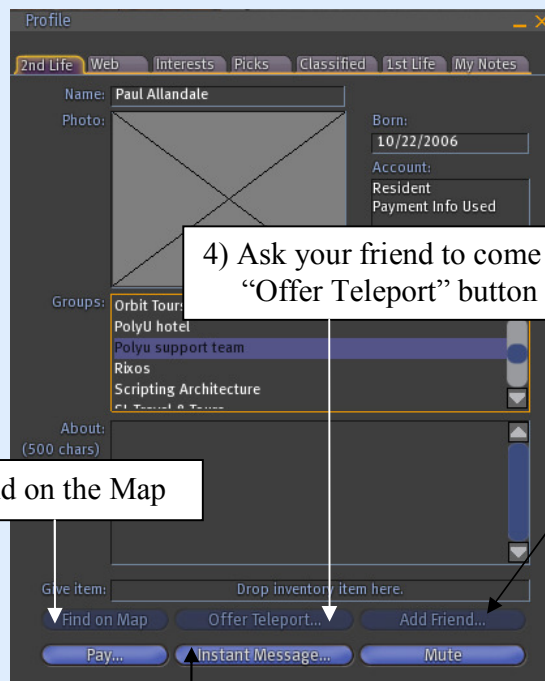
Profile

2nd Life | Web | Interests | Picks | Classified | 1st Life | My Notes

Name: Paul Allandale

Photo:

Born:
10/22/2006

Account:
Resident
Payment Info Used

4) Ask your friend to come
"Offer Teleport" button

Groups: Orbit Tours
PolyU hotel
Polyu support team
Rixos
Scripting Architecture
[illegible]

About:
(500 chars)

d on the Map

Give item: Drop inventory item here.

Find on Map | Offer Teleport... | Add Friend...

Pay... | Instant Message... | Mute